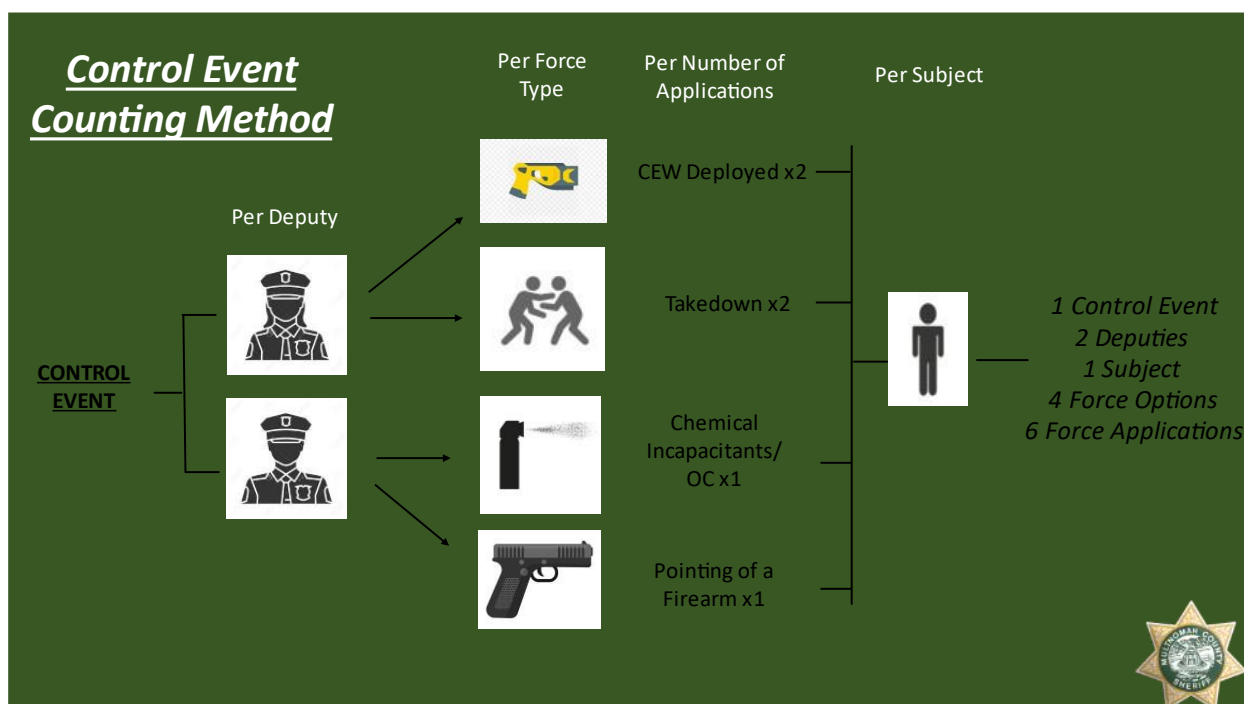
Control Event Counting Method

Per Force Type

Per Number of Applications

Per Subject

Per Deputy

CONTROL EVENT

CEW Deployed x2

Takedown x2

Chemical Incapacitants/ OC x1

Pointing of a Firearm x1

1 Control Event
2 Deputies
1 Subject
4 Force Options
6 Force Applications

MULTNOMAH COUNTY SHERIFF